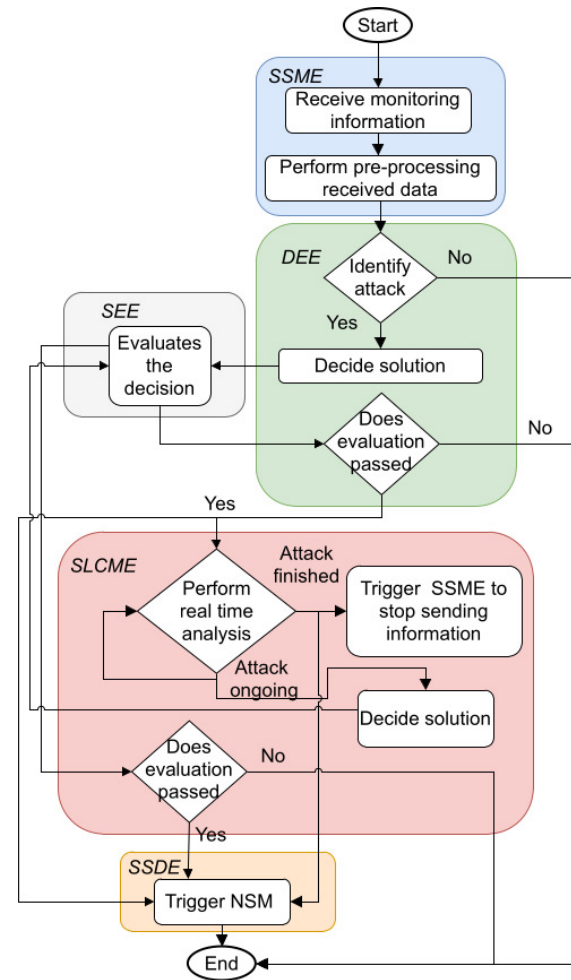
Start

SSME

Receive monitoring information

Perform pre-processing received data

DEE

Identify attack

No

Yes

SEE

Evaluates the decision

Decide solution

Does evaluation passed

No

Yes

SLCME

Perform real time analysis

Attack finished

Trigger SSME to stop sending information

Attack ongoing

Decide solution

Does evaluation passed

No

Yes

SSDE

Trigger NSM

End